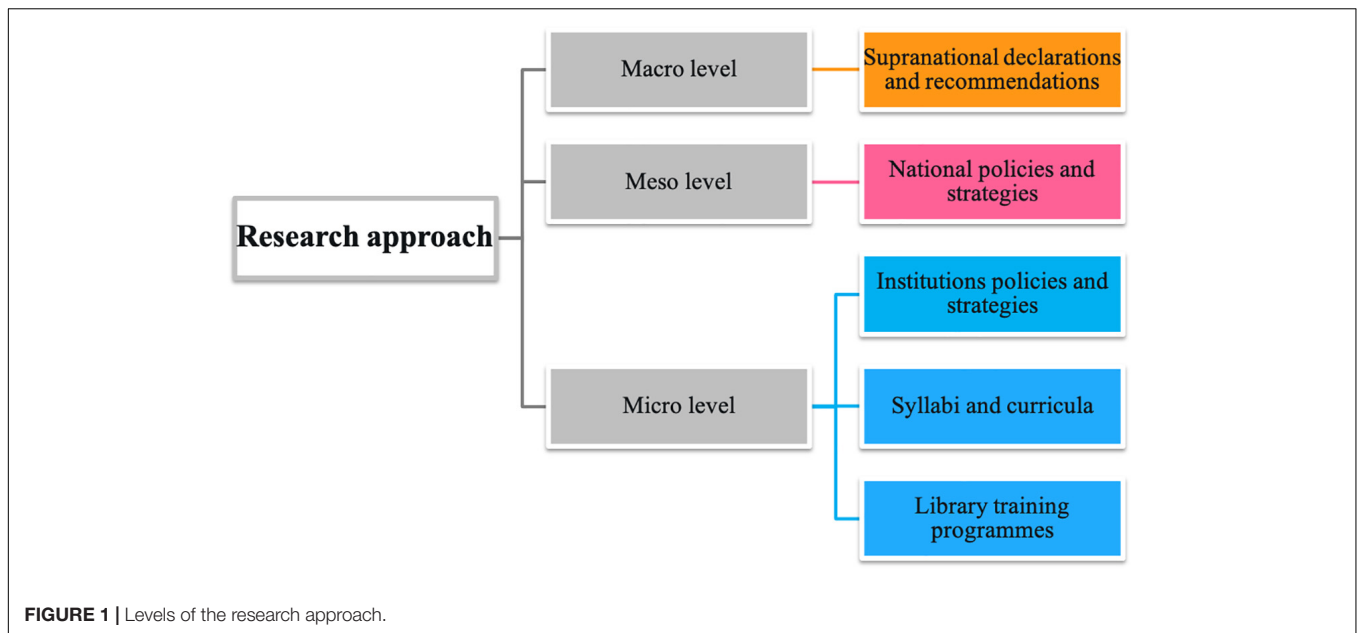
Research approach

Macro level

Supranational declarations and recommendations

Meso level

National policies and strategies

Micro level

Institutions policies and strategies

Syllabi and curricula

Library training programmes

FIGURE 1 | Levels of the research approach.